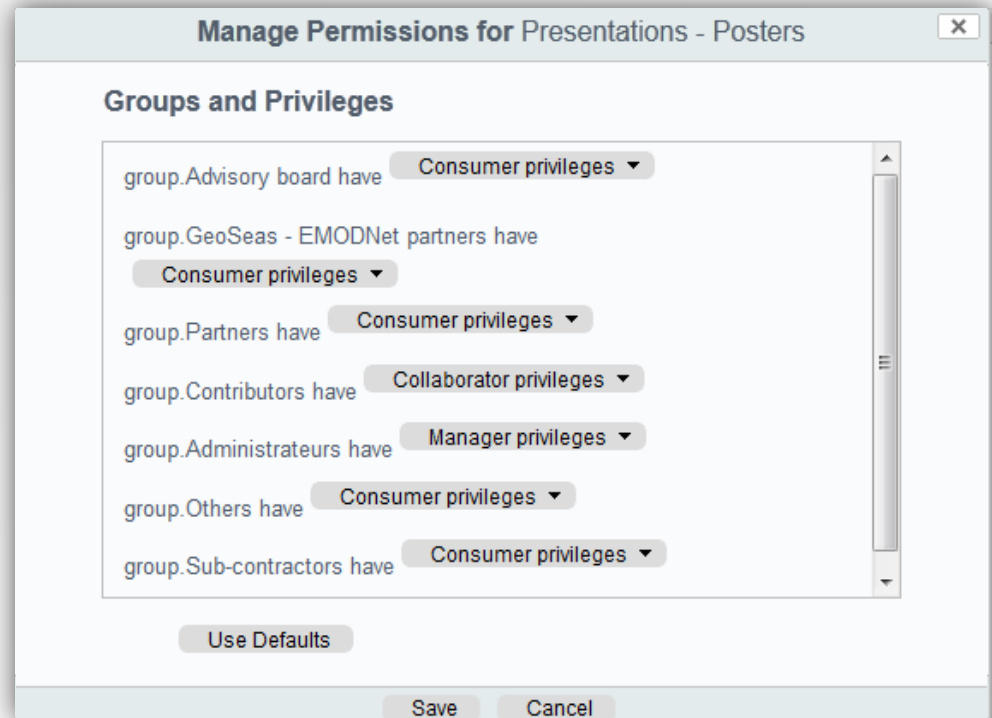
Manage Permissions for Presentations - Posters

×

Groups and Privileges

group.Advisory board have Consumer privileges ▾

group.GeoSeas - EMODNet partners have Consumer privileges ▾

group.Partners have Consumer privileges ▾

group.Contributors have Collaborator privileges ▾

group.Administrateurs have Manager privileges ▾

group.Others have Consumer privileges ▾

group.Sub-contractors have Consumer privileges ▾

Use Defaults

Save Cancel